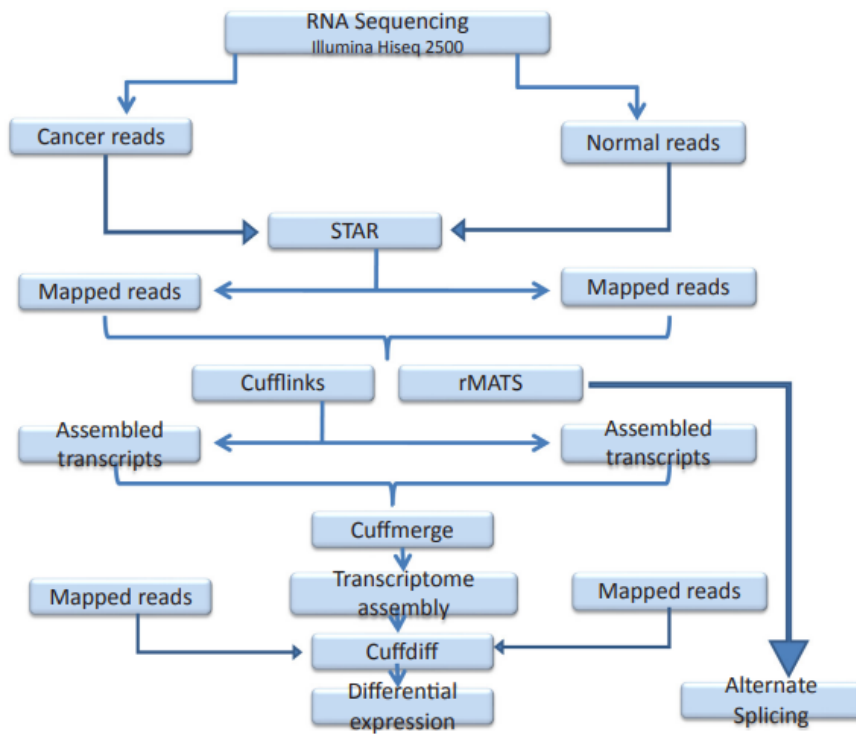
RNA Sequencing
Illumina Hiseq 2500

Cancer reads

Normal reads

STAR

Mapped reads

Mapped reads

Cufflinks

rMATS

Assembled transcripts

Assembled transcripts

Cuffmerge

Transcriptome assembly

Mapped reads

Mapped reads

Cuffdiff

Differential expression

Alternate Splicing